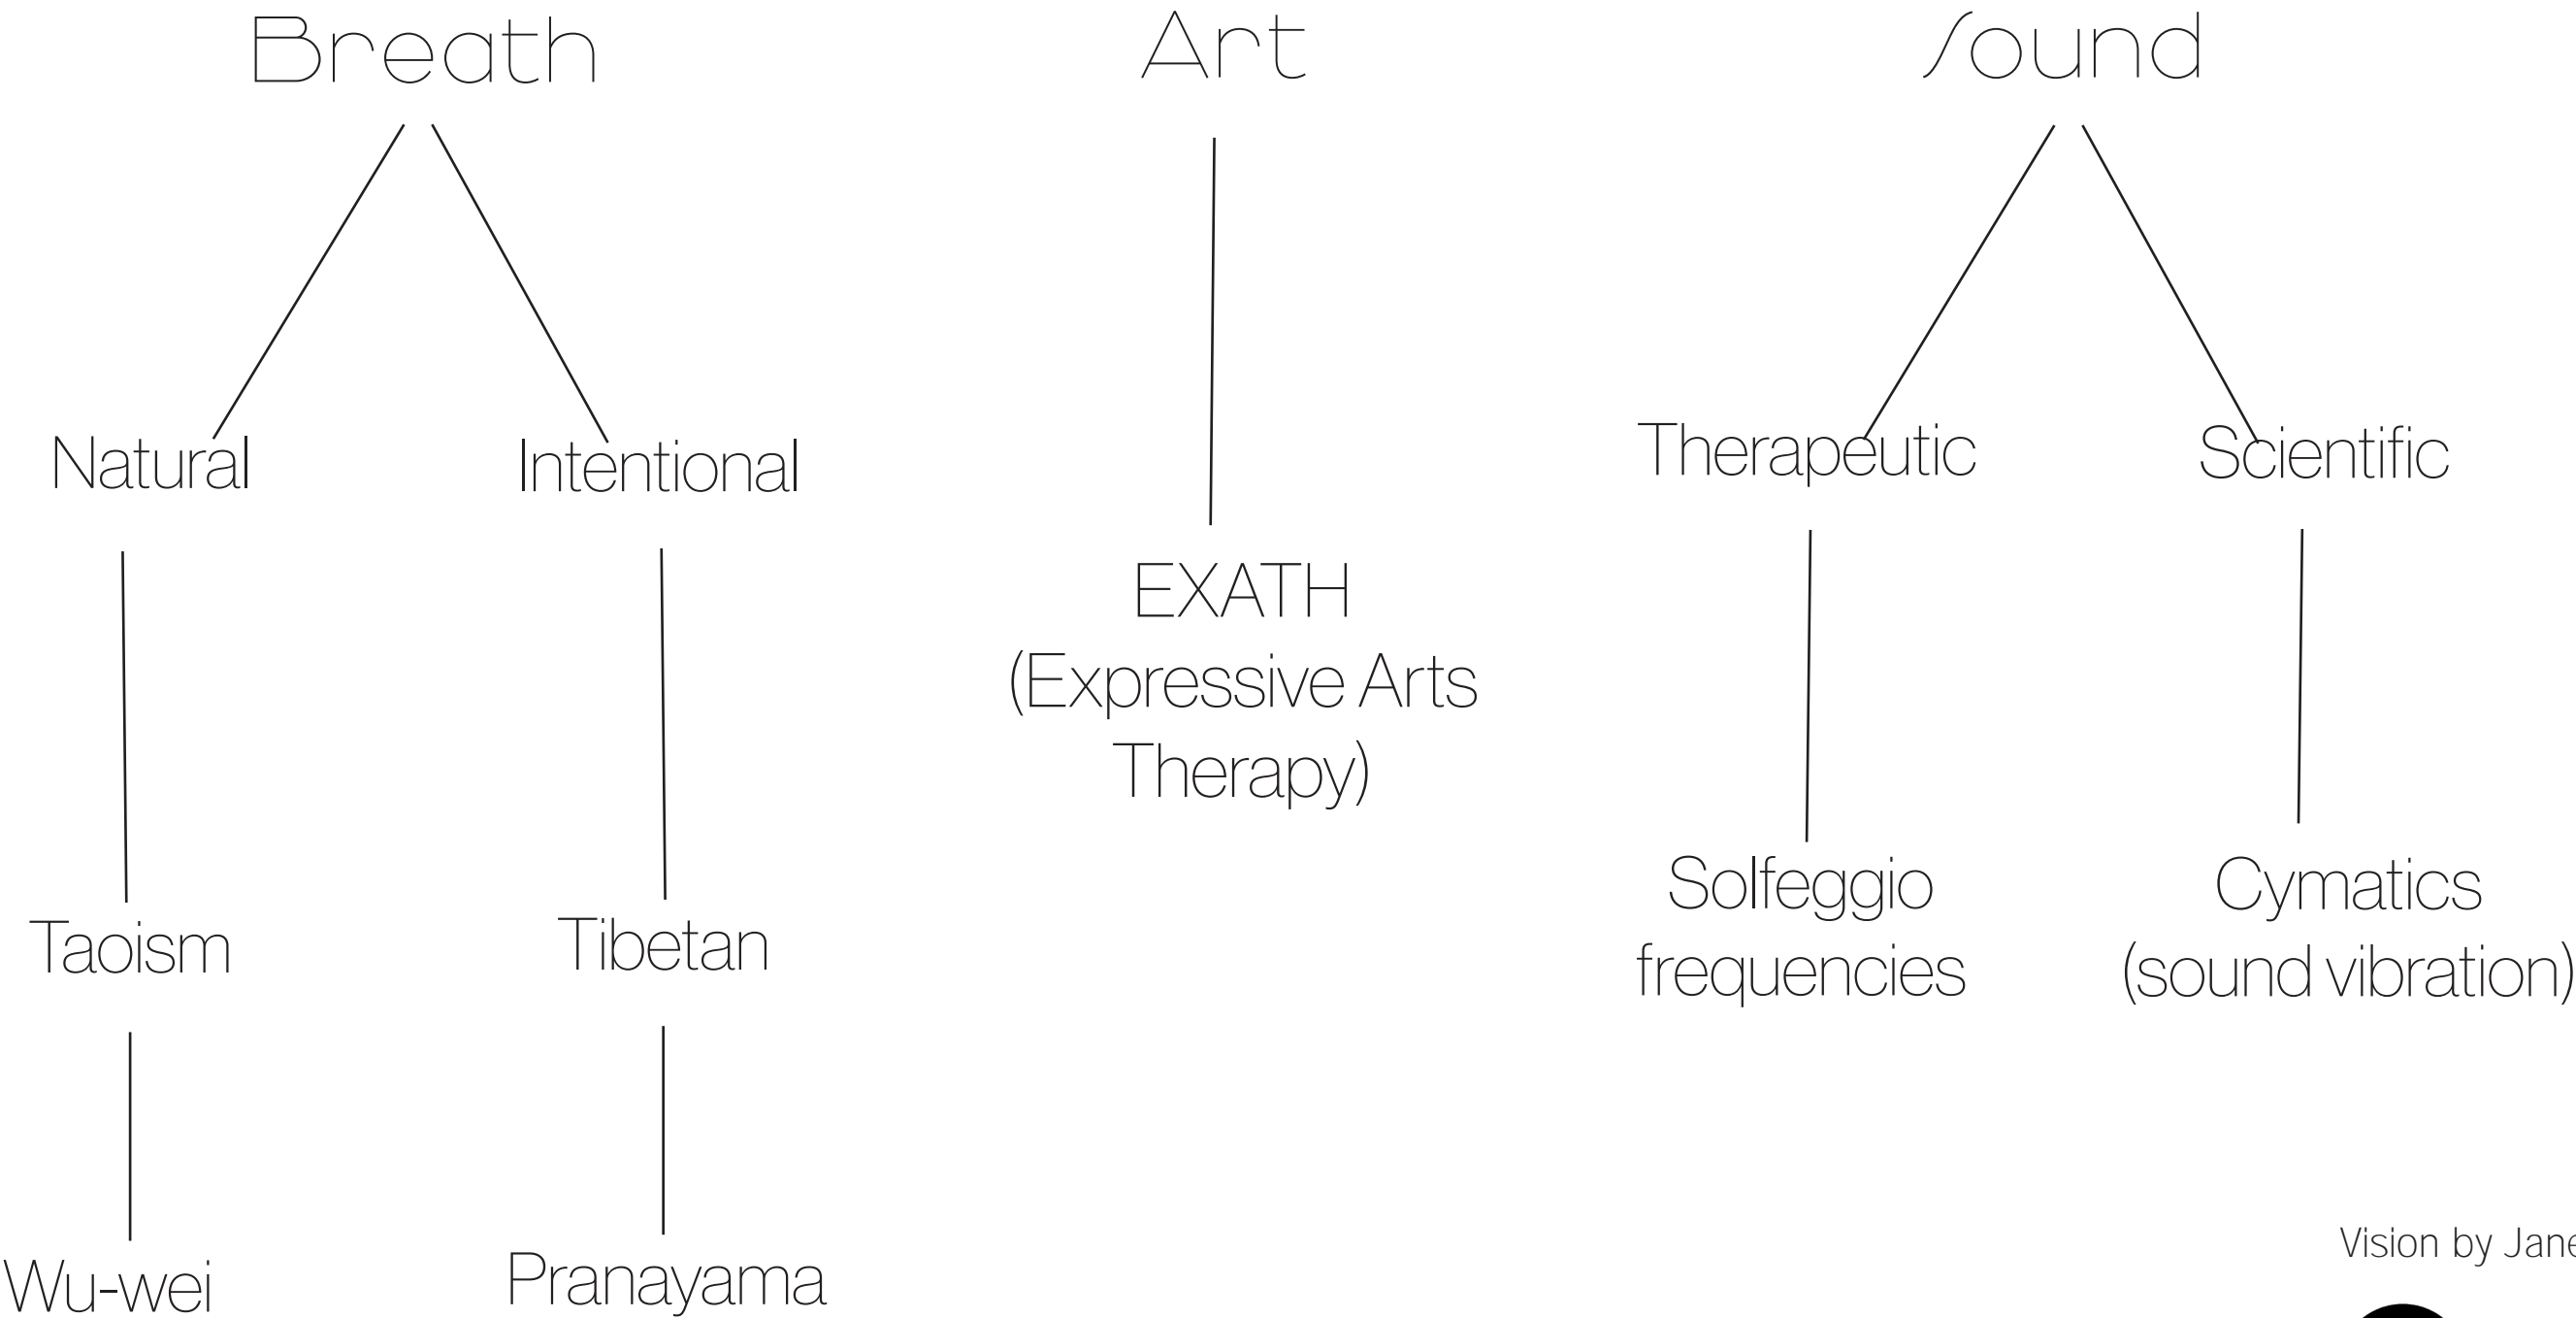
Breath

Natural

Taoism

Wu-wei

Intentional

Tibetan

Pranayama

Art

EXATH (Expressive Arts Therapy)

Sound

Therapeutic

Solfeggio frequencies

Scientific

Cymatics (sound vibration)

Vision by Jane